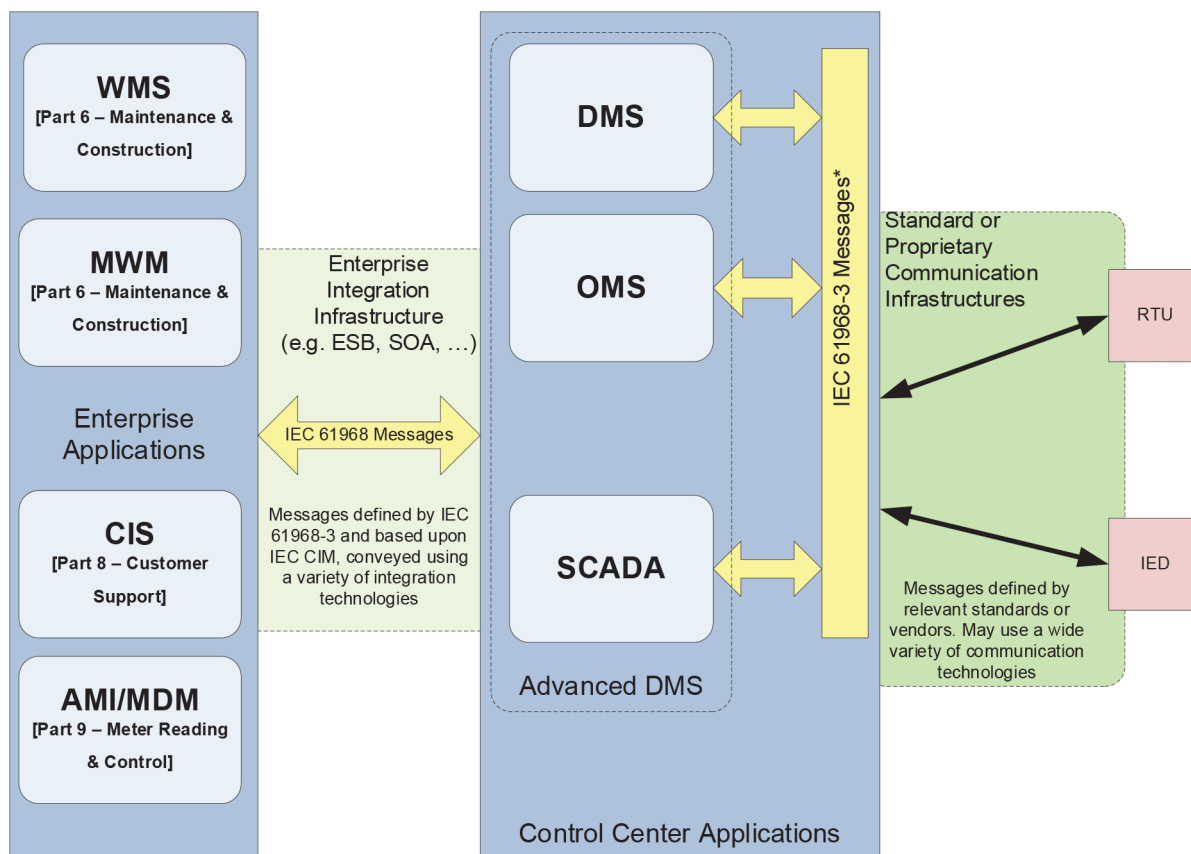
WMS
[Part 6 – Maintenance & Construction]

MWM
[Part 6 – Maintenance & Construction]

Enterprise Applications

CIS
[Part 8 – Customer Support]

AMI/MDM
[Part 9 – Meter Reading & Control]

Enterprise Integration Infrastructure (e.g. ESB, SOA, …)

IEC 61968 Messages

Messages defined by IEC 61968-3 and based upon IEC CIM, conveyed using a variety of integration technologies

DMS

OMS

SCADA

Advanced DMS

Control Center Applications

IEC 61968-3 Messages*

Standard or Proprietary Communication Infrastructures

RTU

IED

Messages defined by relevant standards or vendors. May use a wide variety of communication technologies